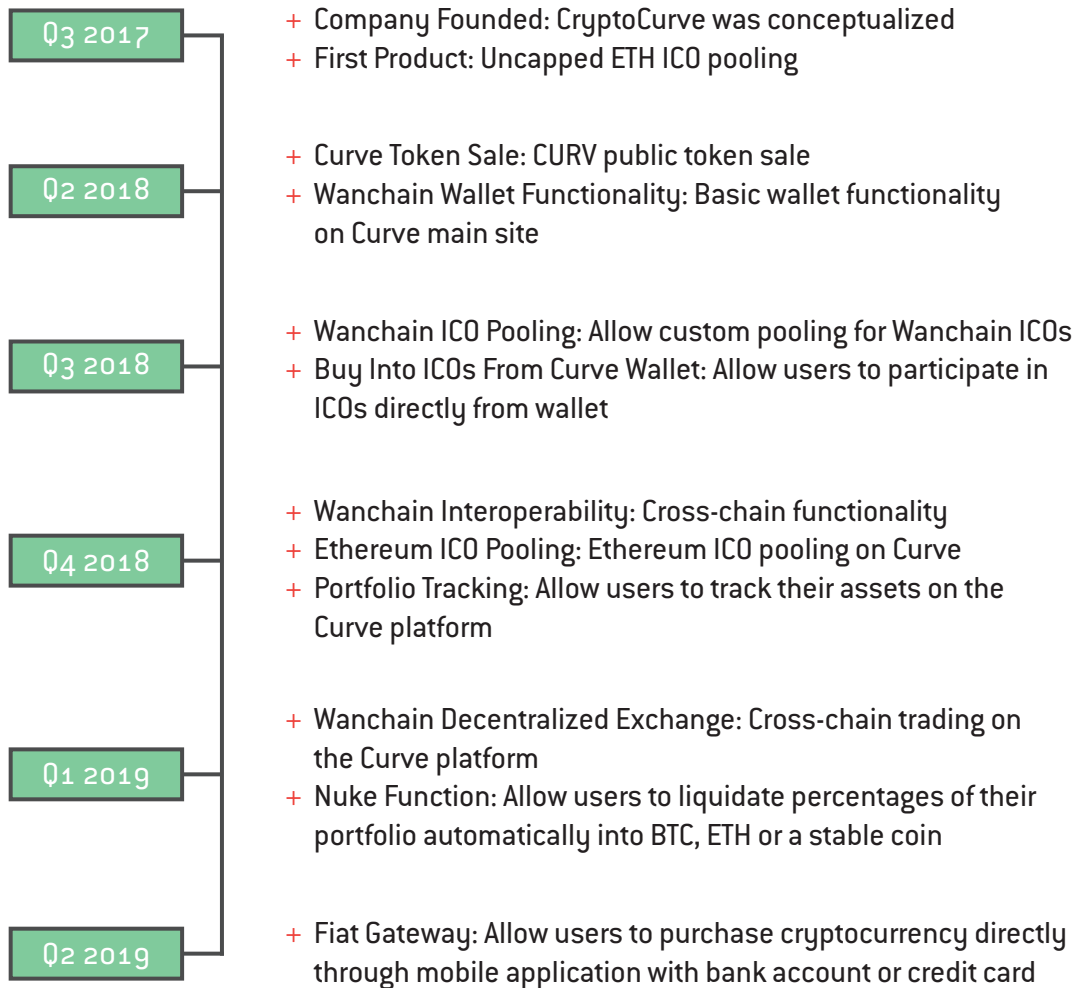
Q3 2017

+ Company Founded: CryptoCurve was conceptualized
+ First Product: Uncapped ETH ICO pooling

Q2 2018

+ Curve Token Sale: CURV public token sale
+ Wanchain Wallet Functionality: Basic wallet functionality on Curve main site

Q3 2018

+ Wanchain ICO Pooling: Allow custom pooling for Wanchain ICOs
+ Buy Into ICOs From Curve Wallet: Allow users to participate in ICOs directly from wallet

Q4 2018

+ Wanchain Interoperability: Cross-chain functionality
+ Ethereum ICO Pooling: Ethereum ICO pooling on Curve
+ Portfolio Tracking: Allow users to track their assets on the Curve platform

Q1 2019

+ Wanchain Decentralized Exchange: Cross-chain trading on the Curve platform
+ Nuke Function: Allow users to liquidate percentages of their portfolio automatically into BTC, ETH or a stable coin

Q2 2019

+ Fiat Gateway: Allow users to purchase cryptocurrency directly through mobile application with bank account or credit card